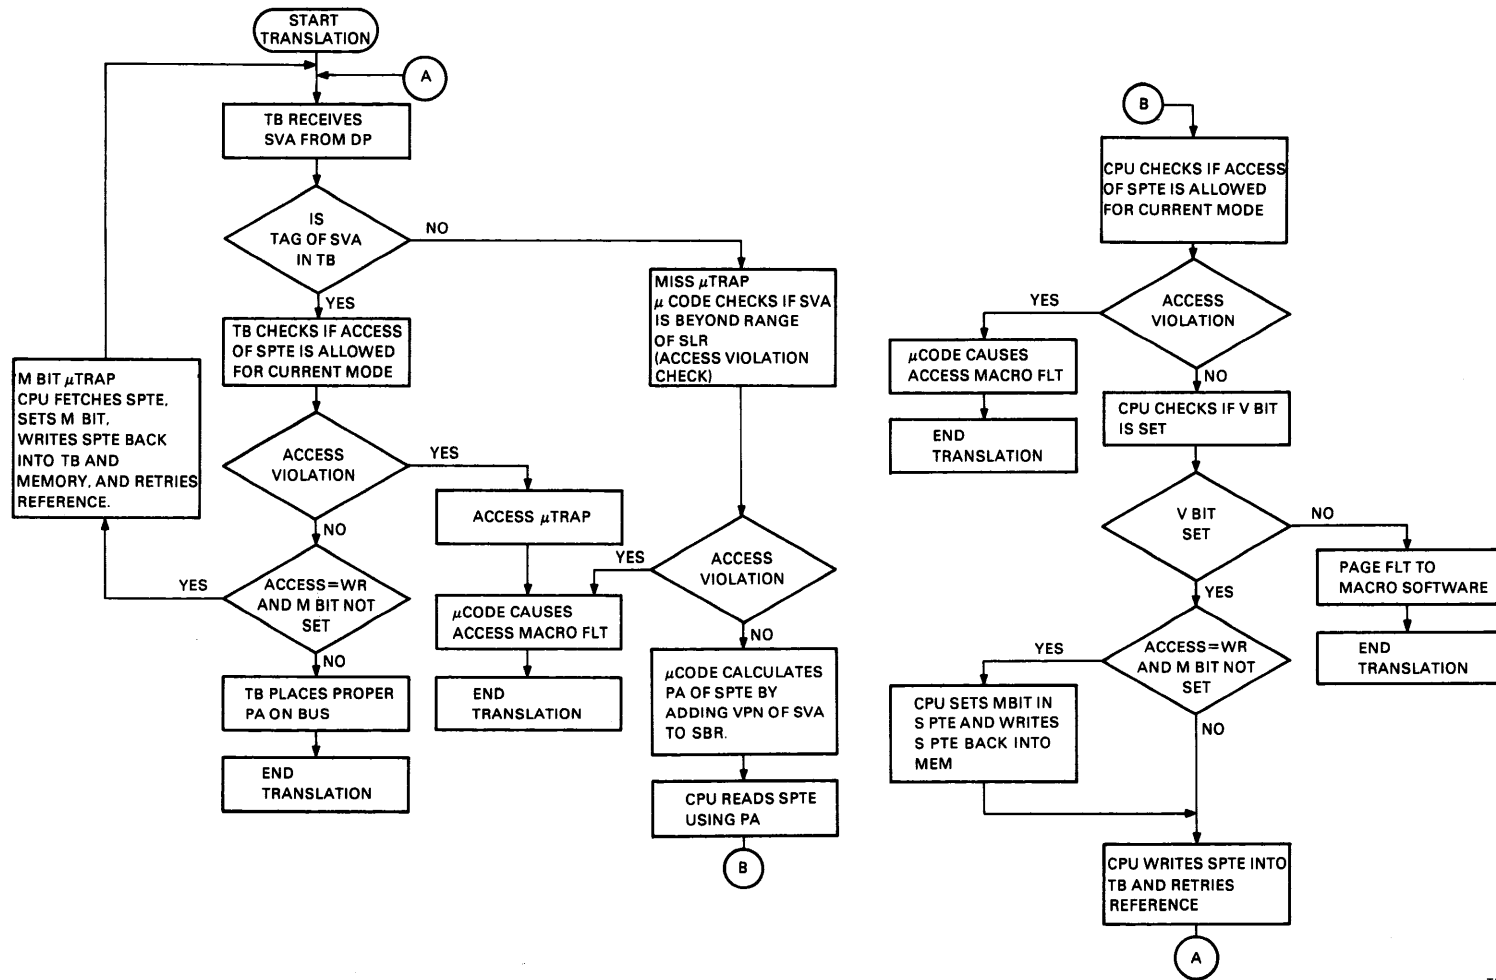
START TRANSLATION

A

TB RECEIVES SVA FROM DP

IS TAG OF SVA IN TB

NO

YES

TB CHECKS IF ACCESS OF SPTE IS ALLOWED FOR CURRENT MODE

ACCESS VIOLATION

YES

NO

ACCESS $\mu$TRAP

M BIT $\mu$TRAP CPU FETCHES SPTE, SETS M BIT, WRITES SPTE BACK INTO TB AND MEMORY, AND RETRIES REFERENCE.

YES

ACCESS=WR AND M BIT NOT SET

NO

TB PLACES PROPER PA ON BUS

END TRANSLATION

MISS $\mu$TRAP $\mu$ CODE CHECKS IF SVA IS BEYOND RANGE OF SLR (ACCESS VIOLATION CHECK)

ACCESS VIOLATION

YES

NO

$\mu$CODE CAUSES ACCESS MACRO FLT

END TRANSLATION

$\mu$CODE CALCULATES PA OF SPTE BY ADDING VPN OF SVA TO SBR.

CPU READS SPTE USING PA

B

B

CPU CHECKS IF ACCESS OF SPTE IS ALLOWED FOR CURRENT MODE

ACCESS VIOLATION

YES

$\mu$CODE CAUSES ACCESS MACRO FLT

END TRANSLATION

NO

CPU CHECKS IF V BIT IS SET

V BIT SET

NO

PAGE FLT TO MACRO SOFTWARE

END TRANSLATION

YES

ACCESS=WR AND M BIT NOT SET

YES

CPU SETS MBIT IN S PTE AND WRITES S PTE BACK INTO MEM

NO

CPU WRITES SPTE INTO TB AND RETRIES REFERENCE

A